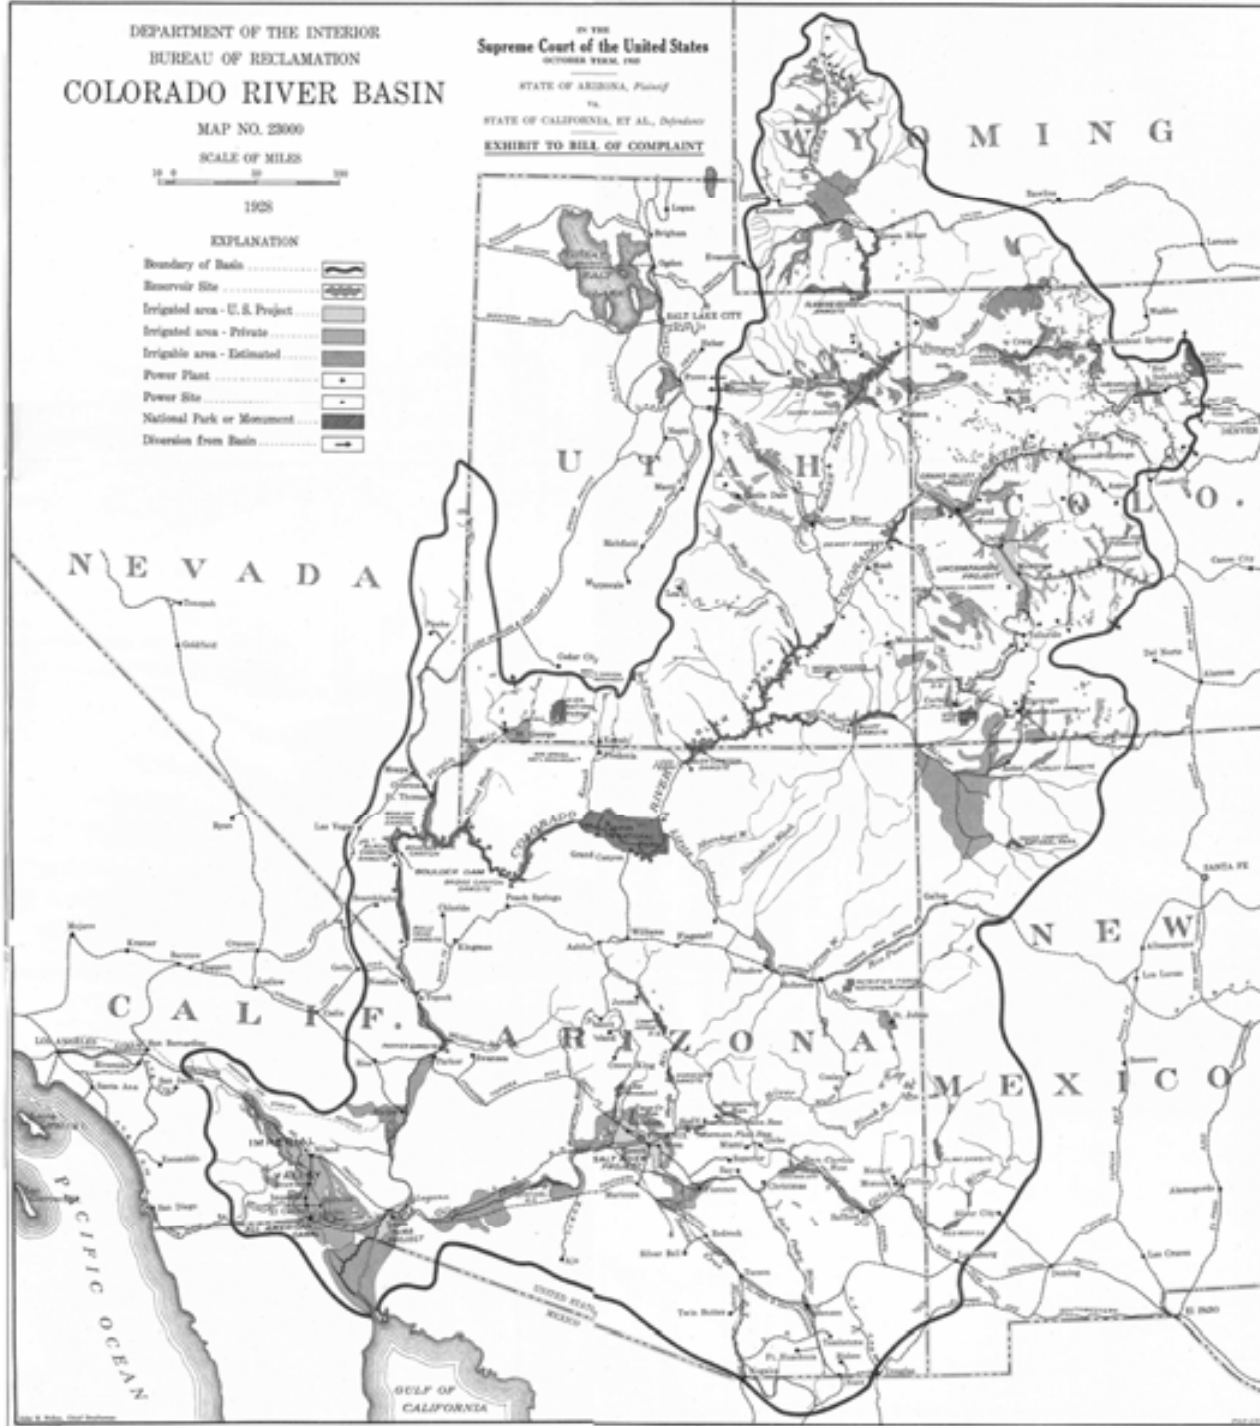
DEPARTMENT OF THE INTERIOR
BUREAU OF RECLAMATION
COLORADO RIVER BASIN
MAP NO. 23000
SCALE OF MILES
1928

EXPLANATION
Boundary of Basin
Reservoir Site
Irrigated area - U. S. Project
Irrigated area - Private
Irrigable area - Estimated
Power Plant
Power Site
National Park or Monument
Diversion from Basin

IN THE
Supreme Court of the United States
OCTOBER TERM, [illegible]
STATE OF ARIZONA, Plaintiff
vs.
STATE OF CALIFORNIA, ET AL., Defendants
EXHIBIT TO BILL OF COMPLAINT

WYOMING
UTAH
COLO.
NEVADA
CALIF.
ARIZONA
NEW MEXICO
SALT LAKE CITY
DENVER
SANTA FE
EL PASO
LOS ANGELES
San Bernardino
Santa Ana
San Diego
Las Vegas
BOULDER DAM
Cedar City
Grand Canyon
Flagstaff
Kingman
Parker
Phoenix
Tucson
Prescott
COLORADO
RIVER
PACIFIC OCEAN
GULF OF CALIFORNIA
UNITED STATES
MEXICO